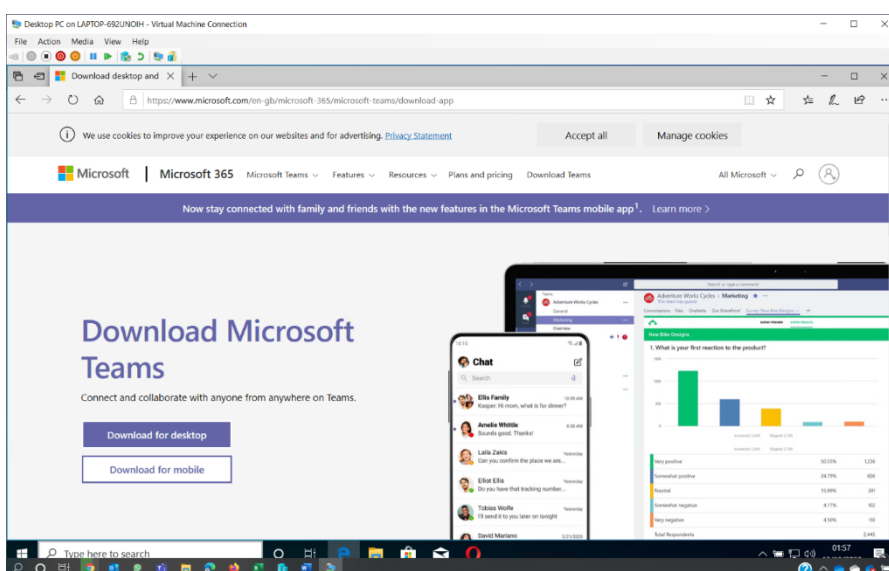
Desktop PC on LAPTOP-692UNOIH - Virtual Machine Connection

File Action Media View Help

Download desktop and

https://www.microsoft.com/en-gb/microsoft-365/microsoft-teams/download-app

We use cookies to improve your experience on our websites and for advertising. Privacy Statement

Accept all

Manage cookies

Microsoft | Microsoft 365 Microsoft Teams Features Resources Plans and pricing Download Teams All Microsoft

Now stay connected with family and friends with the new features in the Microsoft Teams mobile app$^1$. Learn more >

Download Microsoft Teams

Connect and collaborate with anyone from anywhere on Teams.

Download for desktop

Download for mobile

Chat

Search

Ellis Family
Kasper: Hi mom, what is for dinner?

Amelie Whittle
Sounds good. Thanks!

Laila Zakis
Can you confirm the place we are...

Eliot Ellis
Do you have that tracking number...

Tobias Wolfe
I'll send it to you later on tonight

David Mariano

Adventure Works Cycles

General

Marketing

Overview

Adventure Works Cycles > Marketing

New Bike Designs

1. What is your first reaction to the product?

Very positive

Somewhat positive

Neutral

Somewhat negative

Very negative

Total Respondents

Type here to search

01:57